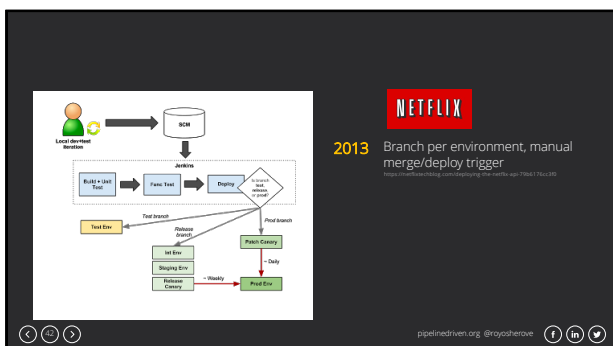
Local dev+test iteration

SCM

Jenkins

Build + Unit Test

Func Test

Deploy

Is branch test, release, or prod?

Test branch

Release branch

Prod branch

Test Env

Int Env

Staging Env

Release Canary

~ Weekly

Patch Canary

~ Daily

Prod Env

NETFLIX

2013 Branch per environment, manual merge/deploy trigger

https://netflixtechblog.com/deploying-the-netflix-api-79b6176cc3f0

42

pipelinedriven.org @royosherove